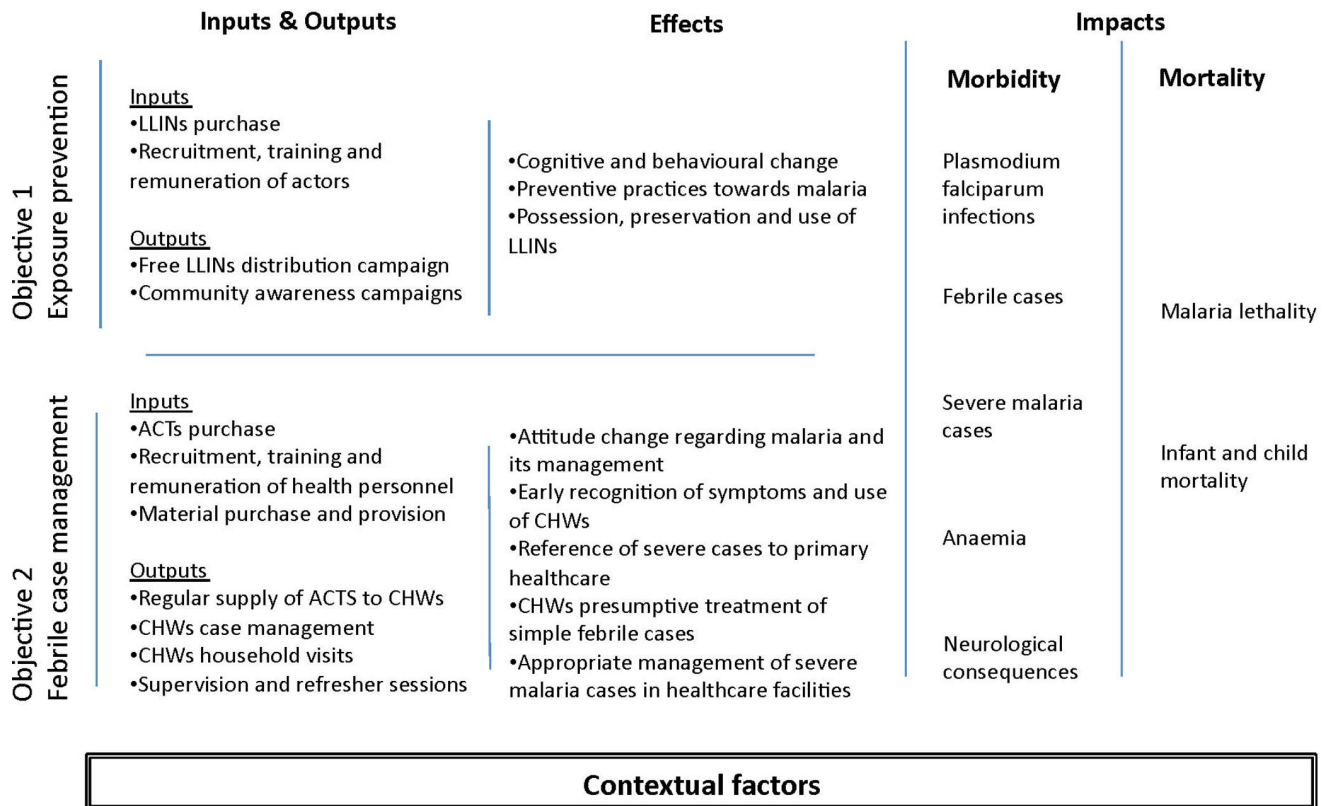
Inputs & Outputs

Effects

Impacts

Morbidity

Mortality

Objective 1
Exposure prevention

Inputs
•LLINs purchase
•Recruitment, training and remuneration of actors

Outputs
•Free LLINs distribution campaign
•Community awareness campaigns

•Cognitive and behavioural change
•Preventive practices towards malaria
•Possession, preservation and use of LLINs

Plasmodium falciparum infections

Febrile cases

Malaria lethality

Objective 2
Febrile case management

Inputs
•ACTs purchase
•Recruitment, training and remuneration of health personnel
•Material purchase and provision

Outputs
•Regular supply of ACTS to CHWs
•CHWs case management
•CHWs household visits
•Supervision and refresher sessions

•Attitude change regarding malaria and its management
•Early recognition of symptoms and use of CHWs
•Reference of severe cases to primary healthcare
•CHWs presumptive treatment of simple febrile cases
•Appropriate management of severe malaria cases in healthcare facilities

Severe malaria cases

Anaemia

Neurological consequences

Infant and child mortality

Contextual factors